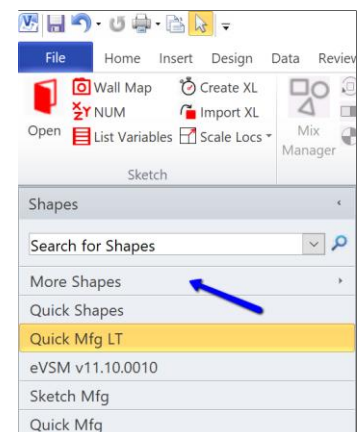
File
Home
Insert
Design
Data
Review

Open
Wall Map
NUM
List Variables
Create XL
Import XL
Scale Locs
Mix Manager

Sketch

Shapes

Search for Shapes

More Shapes
Quick Shapes
Quick Mfg LT
eVSM v11.10.0010
Sketch Mfg
Quick Mfg